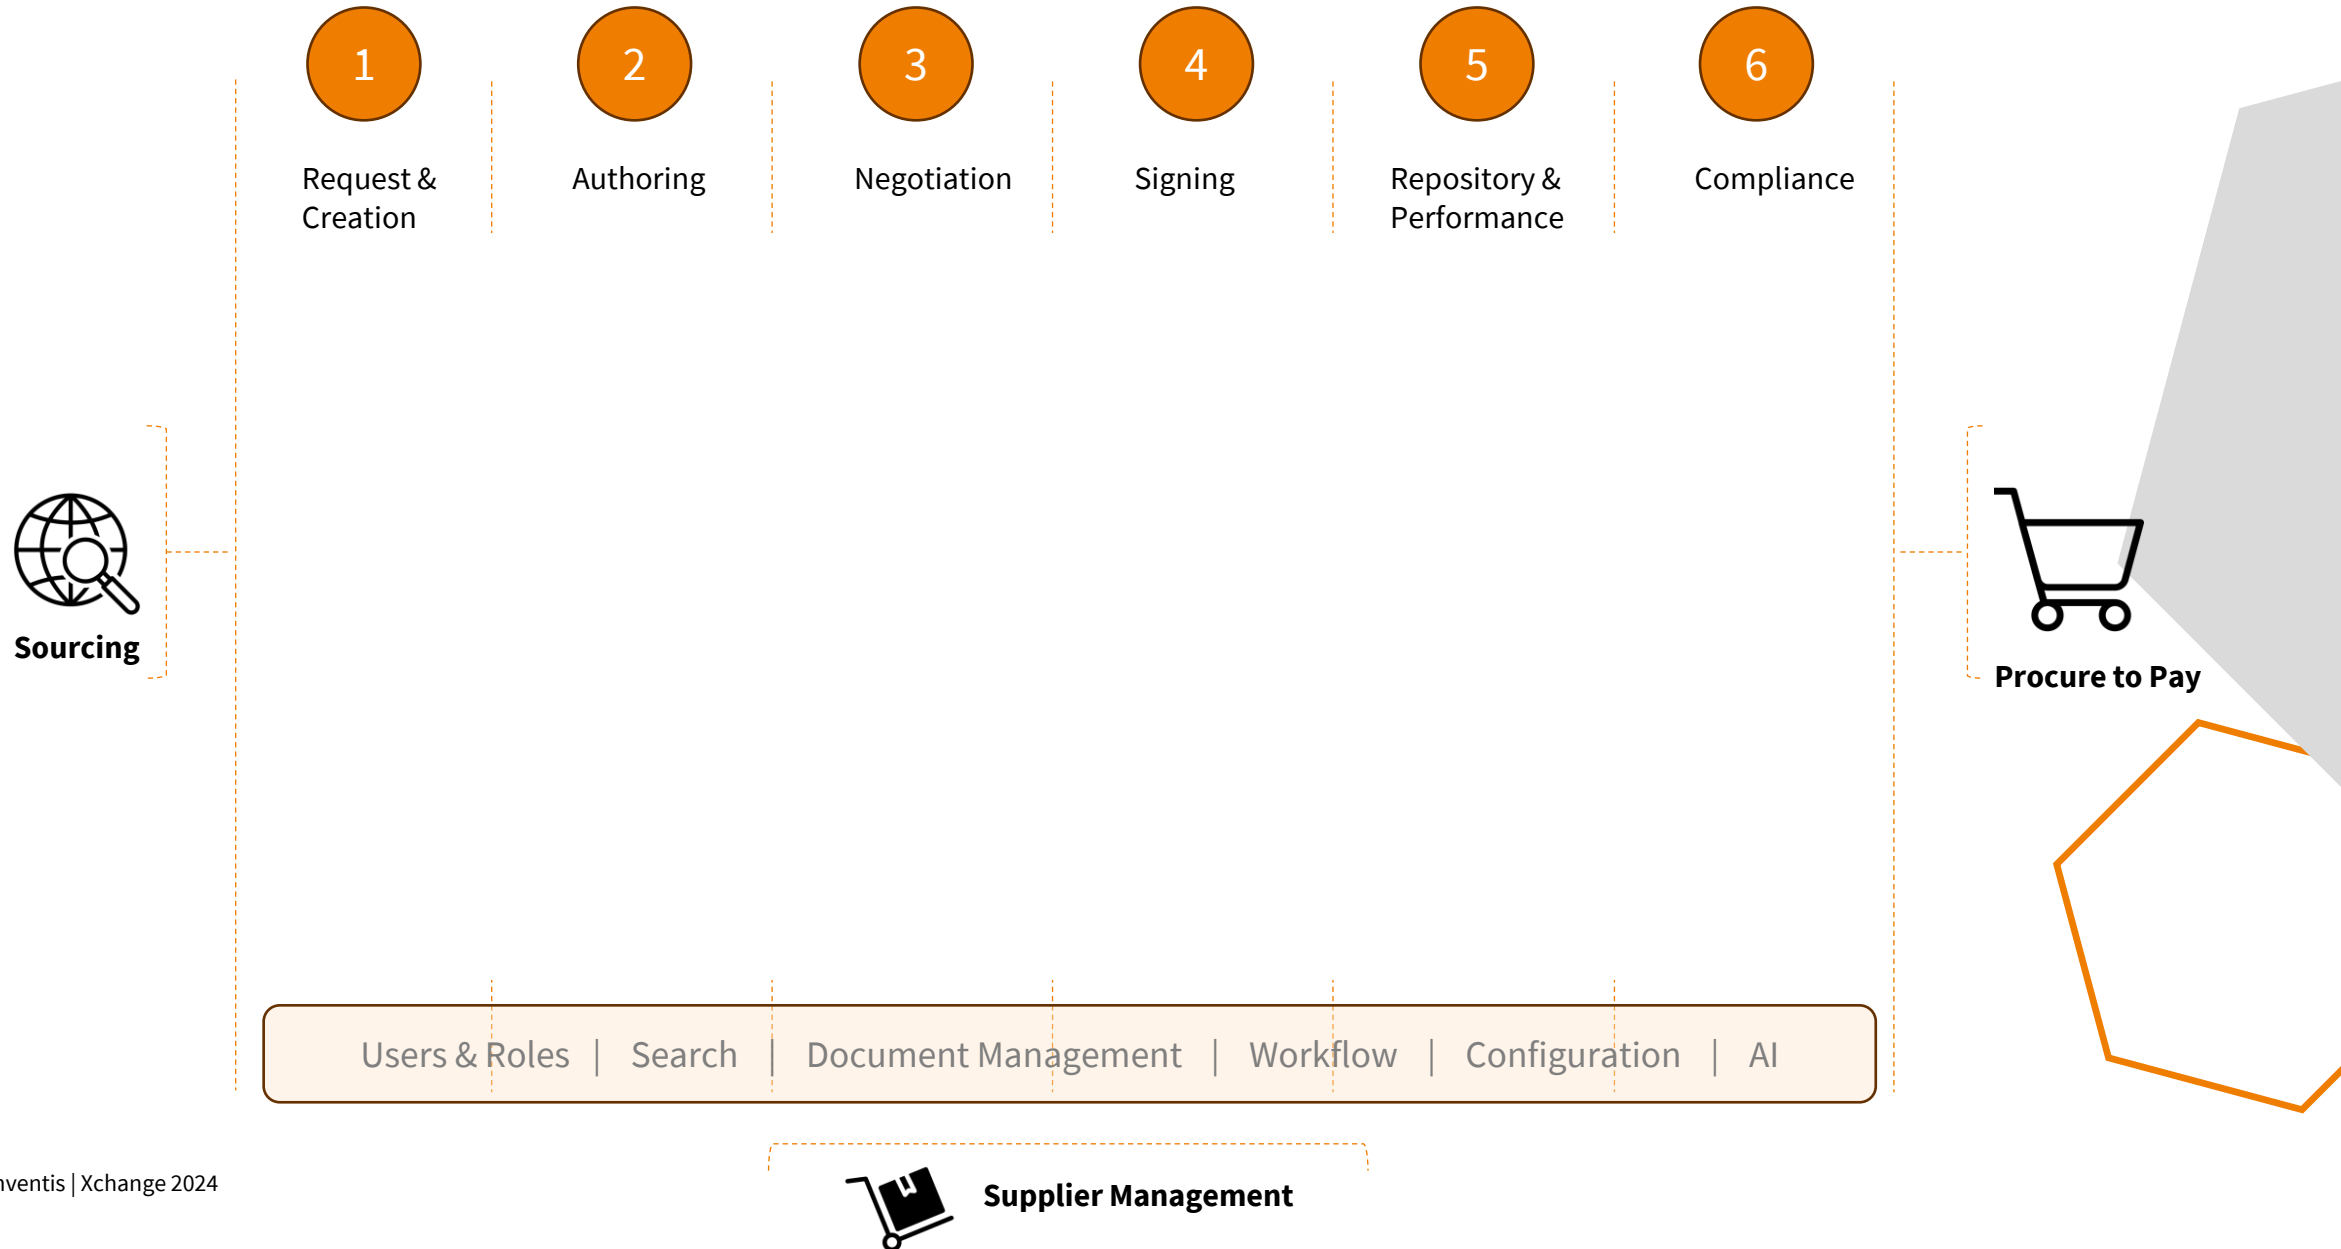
1
Request & Creation

2
Authoring

3
Negotiation

4
Signing

5
Repository & Performance

6
Compliance

Sourcing

Procure to Pay

Users & Roles | Search | Document Management | Workflow | Configuration | AI

nventis | Xchange 2024

Supplier Management